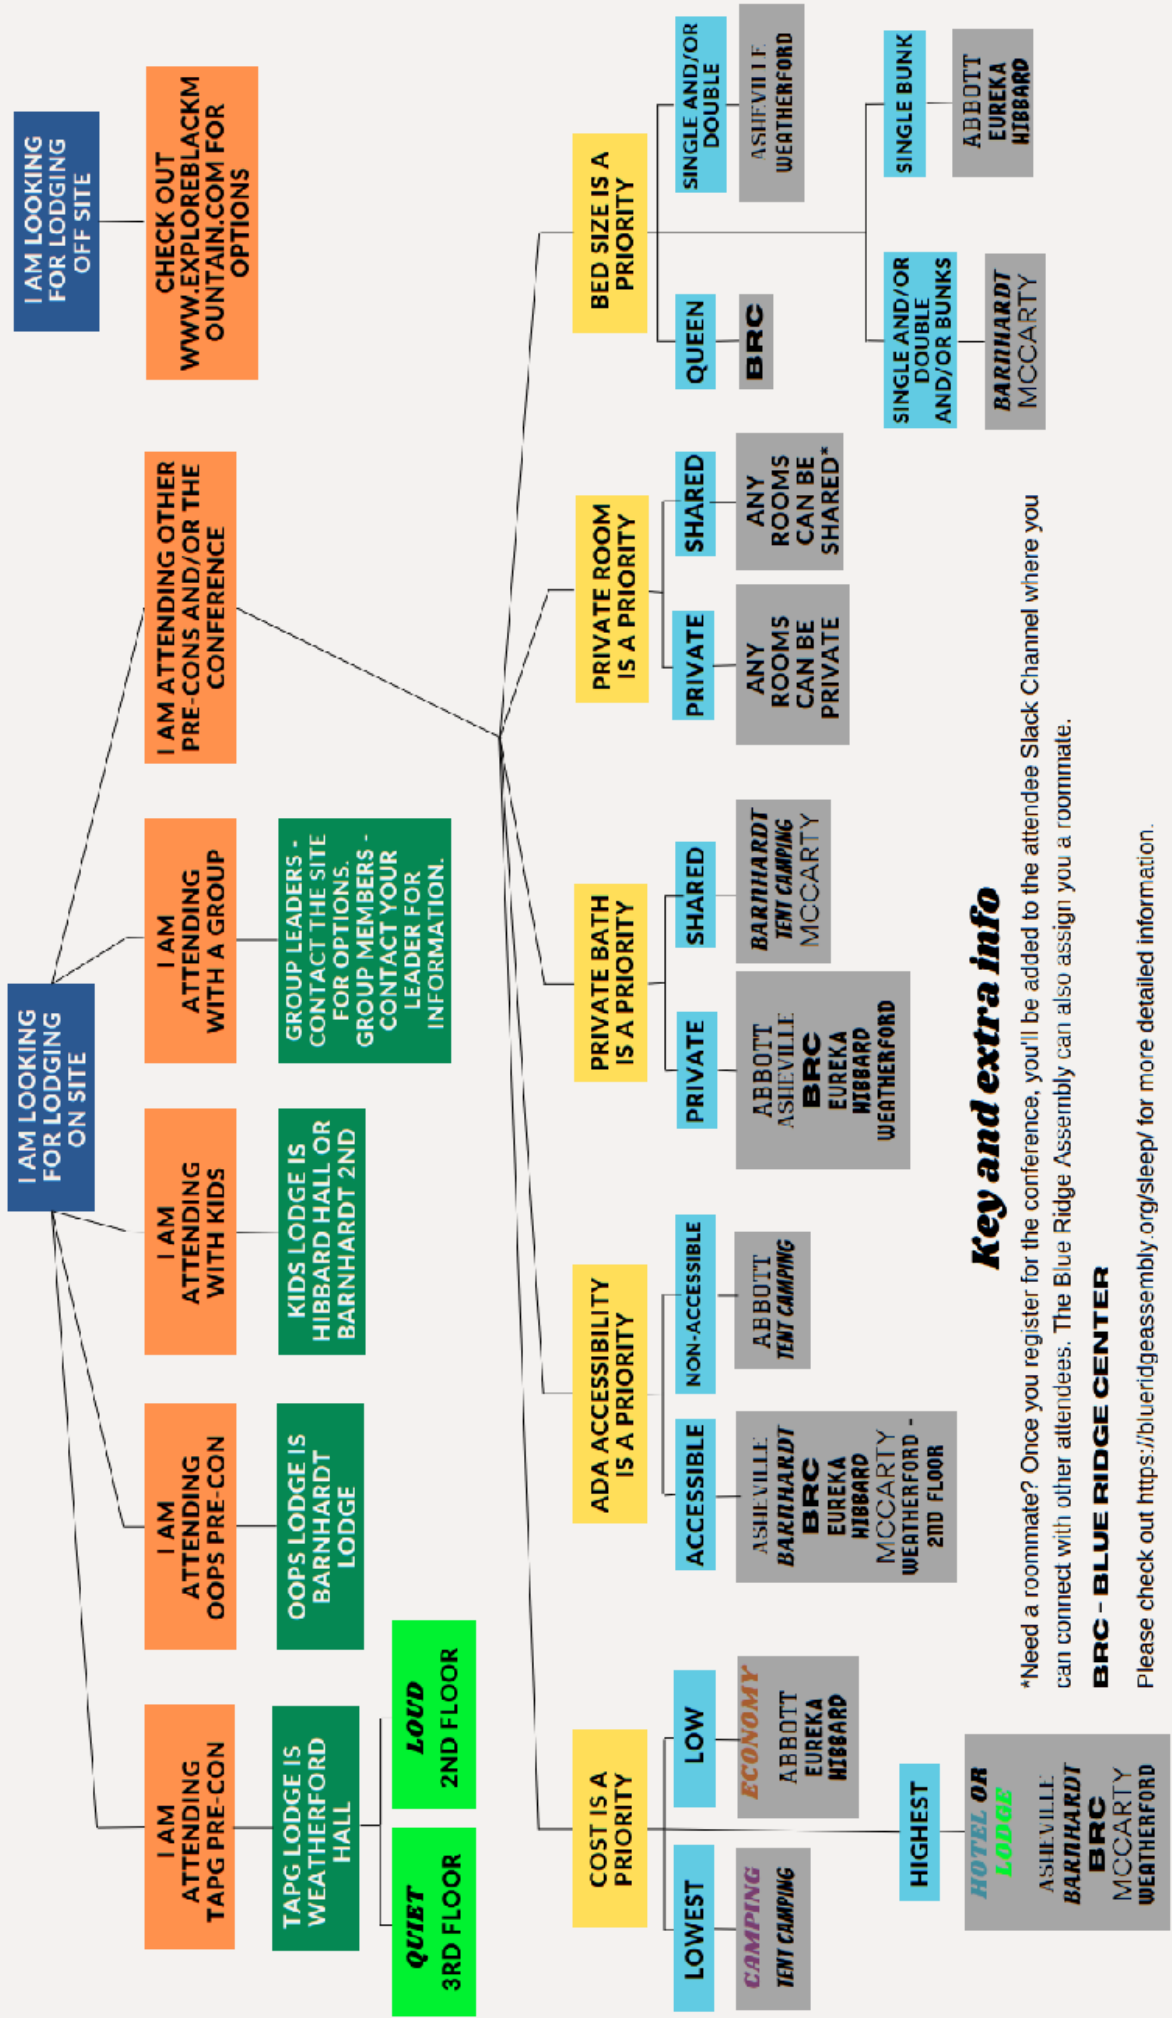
I AM LOOKING FOR LODGING OFF SITE

CHECK OUT WWW.EXPLOREBLACKMOUNTAIN.COM FOR OPTIONS

I AM LOOKING FOR LODGING ON SITE

I AM ATTENDING TAPG PRE-CON

TAPG LODGE IS WEATHERFORD HALL

QUIET 3RD FLOOR

LOUD 2ND FLOOR

I AM ATTENDING OOPS PRE-CON

OOPS LODGE IS BARNHARDT LODGE

I AM ATTENDING WITH KIDS

KIDS LODGE IS HIBBARD HALL OR BARNHARDT 2ND

I AM ATTENDING WITH A GROUP

GROUP LEADERS - CONTACT THE SITE FOR OPTIONS. GROUP MEMBERS - CONTACT YOUR LEADER FOR INFORMATION.

I AM ATTENDING OTHER PRE-CONS AND/OR THE CONFERENCE

COST IS A PRIORITY

LOWEST

CAMPING
TENT CAMPING

LOW

ECONOMY
ABBOTT
EUREKA
HIBBARD

HIGHEST

HOTEL OR LODGE
ASHEVILLE
BARNHARDT
BRC
MCCARTY
WEATHERFORD

ADA ACCESSIBILITY IS A PRIORITY

ACCESSIBLE

ASHEVILLE
BARNHARDT
BRC
EUREKA
HIBBARD
MCCARTY
WEATHERFORD - 2ND FLOOR

NON-ACCESSIBLE

ABBOTT
TENT CAMPING

PRIVATE BATH IS A PRIORITY

PRIVATE

ABBOTT
ASHEVILLE
BRC
EUREKA
HIBBARD
WEATHERFORD

SHARED

BARNHARDT
TENT CAMPING
MCCARTY

PRIVATE ROOM IS A PRIORITY

PRIVATE

ANY ROOMS CAN BE PRIVATE

SHARED

ANY ROOMS CAN BE SHARED*

BED SIZE IS A PRIORITY

QUEEN

BRC

SINGLE AND/OR DOUBLE

ASHEVILLE
WEATHERFORD

SINGLE BUNK

ABBOTT
EUREKA
HIBBARD

SINGLE AND/OR DOUBLE AND/OR BUNKS

BARNHARDT
MCCARTY

Key and extra info

*Need a roommate? Once you register for the conference, you'll be added to the attendee Slack Channel where you can connect with other attendees. The Blue Ridge Assembly can also assign you a roommate.

BRC - BLUE RIDGE CENTER

Please check out https://blueridgeassembly.org/sleep/ for more detailed information.